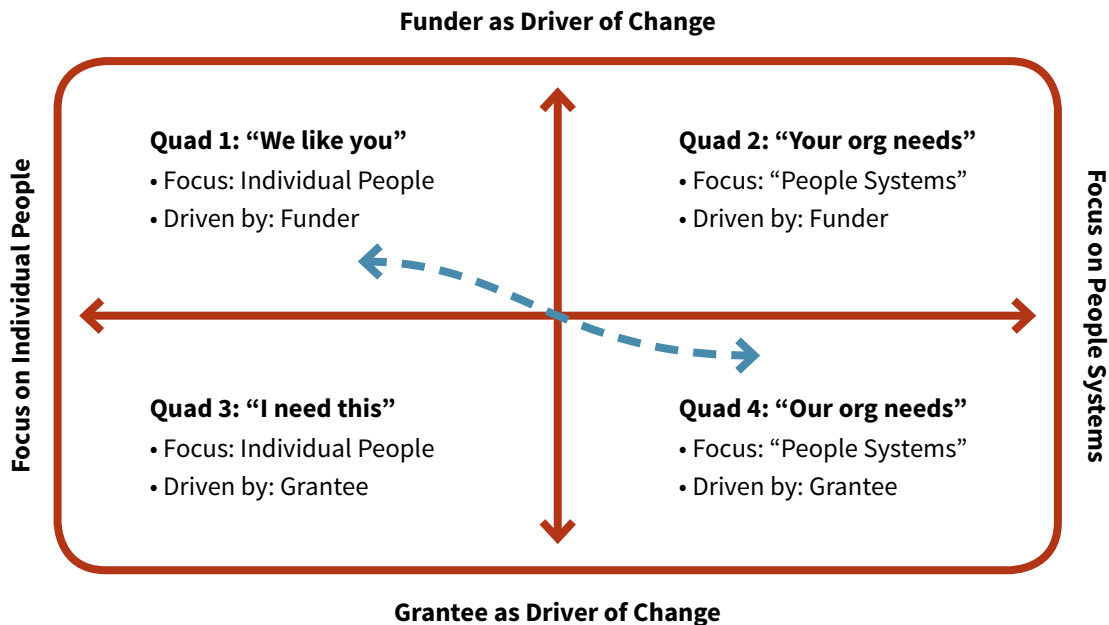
Funder as Driver of Change

Focus on Individual People

Focus on People Systems

Quad 1: “We like you”
• Focus: Individual People
• Driven by: Funder

Quad 2: “Your org needs”
• Focus: “People Systems”
• Driven by: Funder

Quad 3: “I need this”
• Focus: Individual People
• Driven by: Grantee

Quad 4: “Our org needs”
• Focus: “People Systems”
• Driven by: Grantee

Grantee as Driver of Change